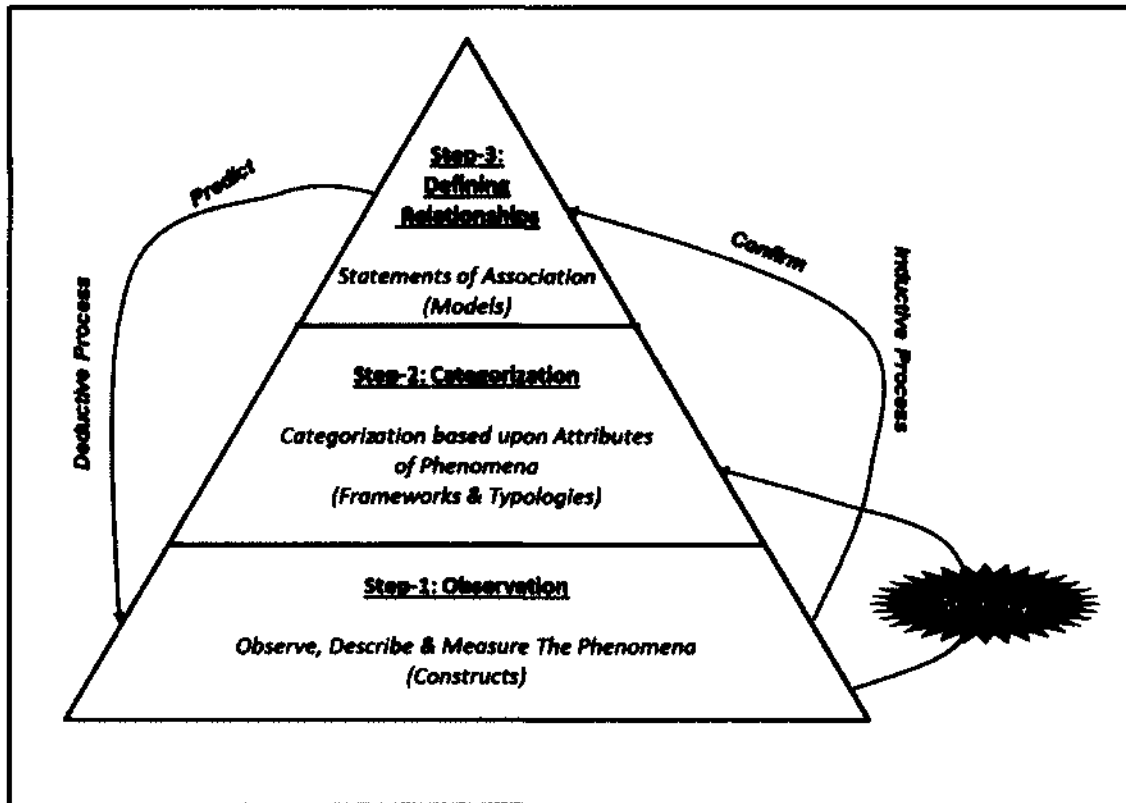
Step-3: Defining Relationships

Statements of Association (Models)

Step-2: Categorization

Categorization based upon Attributes of Phenomena (Frameworks & Typologies)

Step-1: Observation

Observe, Describe & Measure The Phenomena (Constructs)

Predict

Deductive Process

Confirm

Inductive Process

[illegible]